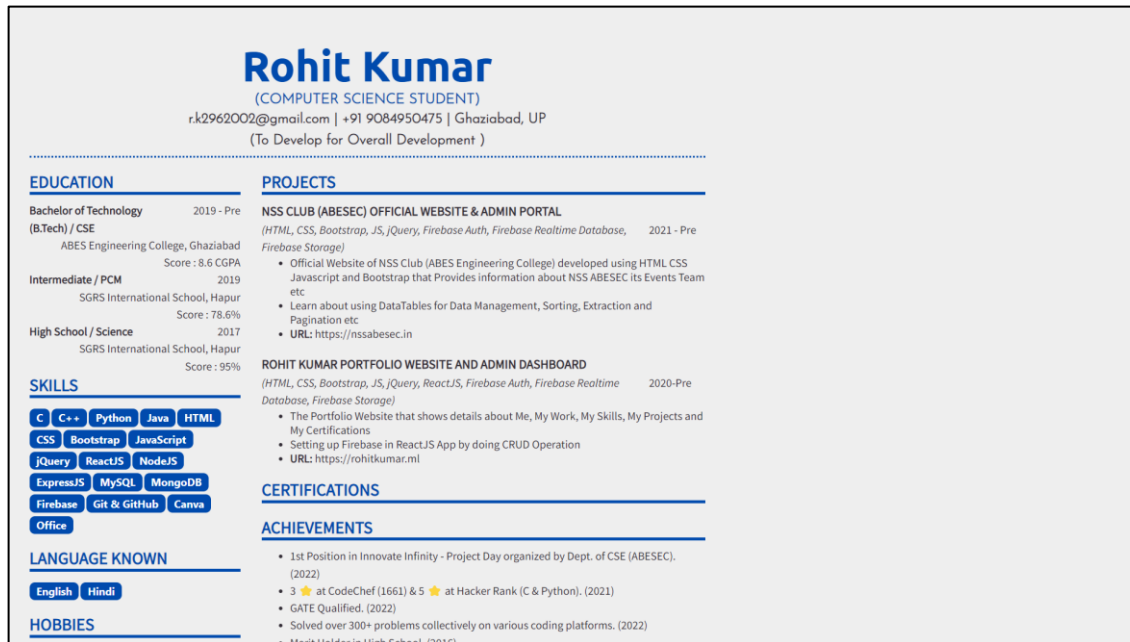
Rohit Kumar

(COMPUTER SCIENCE STUDENT)

r.k2962002@gmail.com | +91 9084950475 | Ghaziabad, UP

(To Develop for Overall Development )

EDUCATION

Bachelor of Technology (B.Tech) / CSE 2019 - Pre
ABES Engineering College, Ghaziabad
Score : 8.6 CGPA

Intermediate / PCM 2019
SGRS International School, Hapur
Score : 78.6%

High School / Science 2017
SGRS International School, Hapur
Score : 95%

SKILLS

C C++ Python Java HTML CSS Bootstrap JavaScript jQuery ReactJS NodeJS ExpressJS MySQL MongoDB Firebase Git & GitHub Canva Office

LANGUAGE KNOWN

English Hindi

HOBBIES

PROJECTS

NSS CLUB (ABESEC) OFFICIAL WEBSITE & ADMIN PORTAL

(HTML, CSS, Bootstrap, JS, jQuery, Firebase Auth, Firebase Realtime Database, Firebase Storage) 2021 - Pre

• Official Website of NSS Club (ABES Engineering College) developed using HTML CSS Javascript and Bootstrap that Provides information about NSS ABESEC its Events Team etc
• Learn about using DataTables for Data Management, Sorting, Extraction and Pagination etc
• URL: https://nssabesec.in

ROHIT KUMAR PORTFOLIO WEBSITE AND ADMIN DASHBOARD

(HTML, CSS, Bootstrap, JS, jQuery, ReactJS, Firebase Auth, Firebase Realtime Database, Firebase Storage) 2020-Pre

• The Portfolio Website that shows details about Me, My Work, My Skills, My Projects and My Certifications
• Setting up Firebase in ReactJS App by doing CRUD Operation
• URL: https://rohitkumar.ml

CERTIFICATIONS

ACHIEVEMENTS

• 1st Position in Innovate Infinity - Project Day organized by Dept. of CSE (ABESEC). (2022)
• 3 ⭐ at CodeChef (1661) & 5 ⭐ at Hacker Rank (C & Python). (2021)
• GATE Qualified. (2022)
• Solved over 300+ problems collectively on various coding platforms. (2022)
• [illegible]